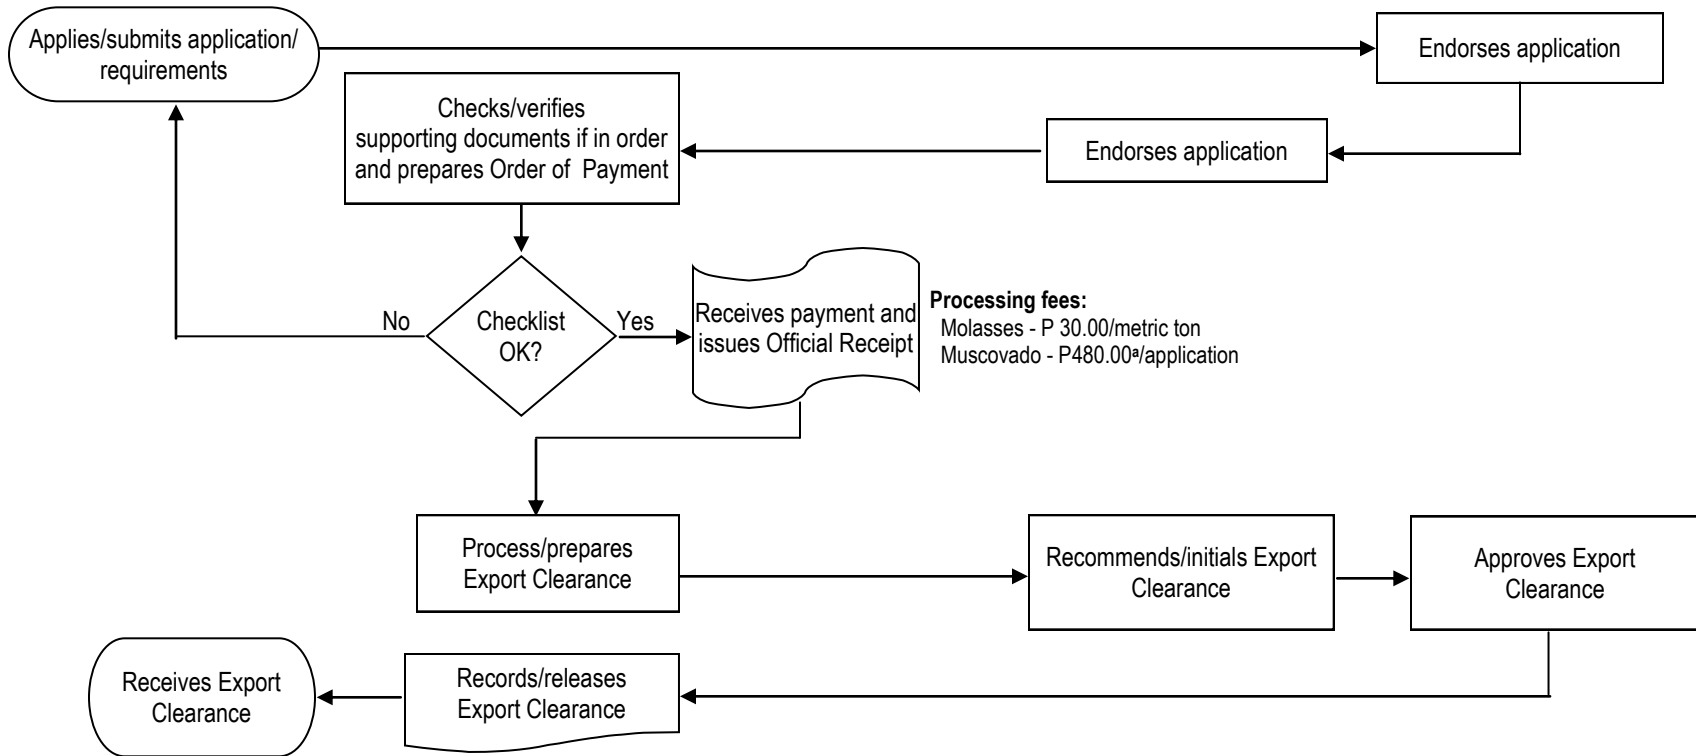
Applies/submits application/ requirements

Endorses application

Checks/verifies supporting documents if in order and prepares Order of Payment

Endorses application

No

Checklist OK?

Yes

Receives payment and issues Official Receipt

**Processing fees:**
Molasses - P 30.00/metric ton
Muscovado - P480.00$^{a}$/application

Process/prepares Export Clearance

Recommends/initials Export Clearance

Approves Export Clearance

Receives Export Clearance

Records/releases Export Clearance